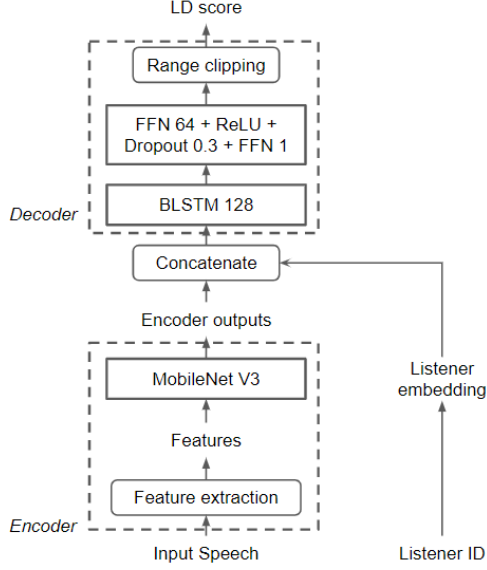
LD score

Range clipping

FFN 64 + ReLU + Dropout 0.3 + FFN 1

BLSTM 128

Decoder

Concatenate

Encoder outputs

MobileNet V3

Features

Feature extraction

Encoder

Input Speech

Listener embedding

Listener ID